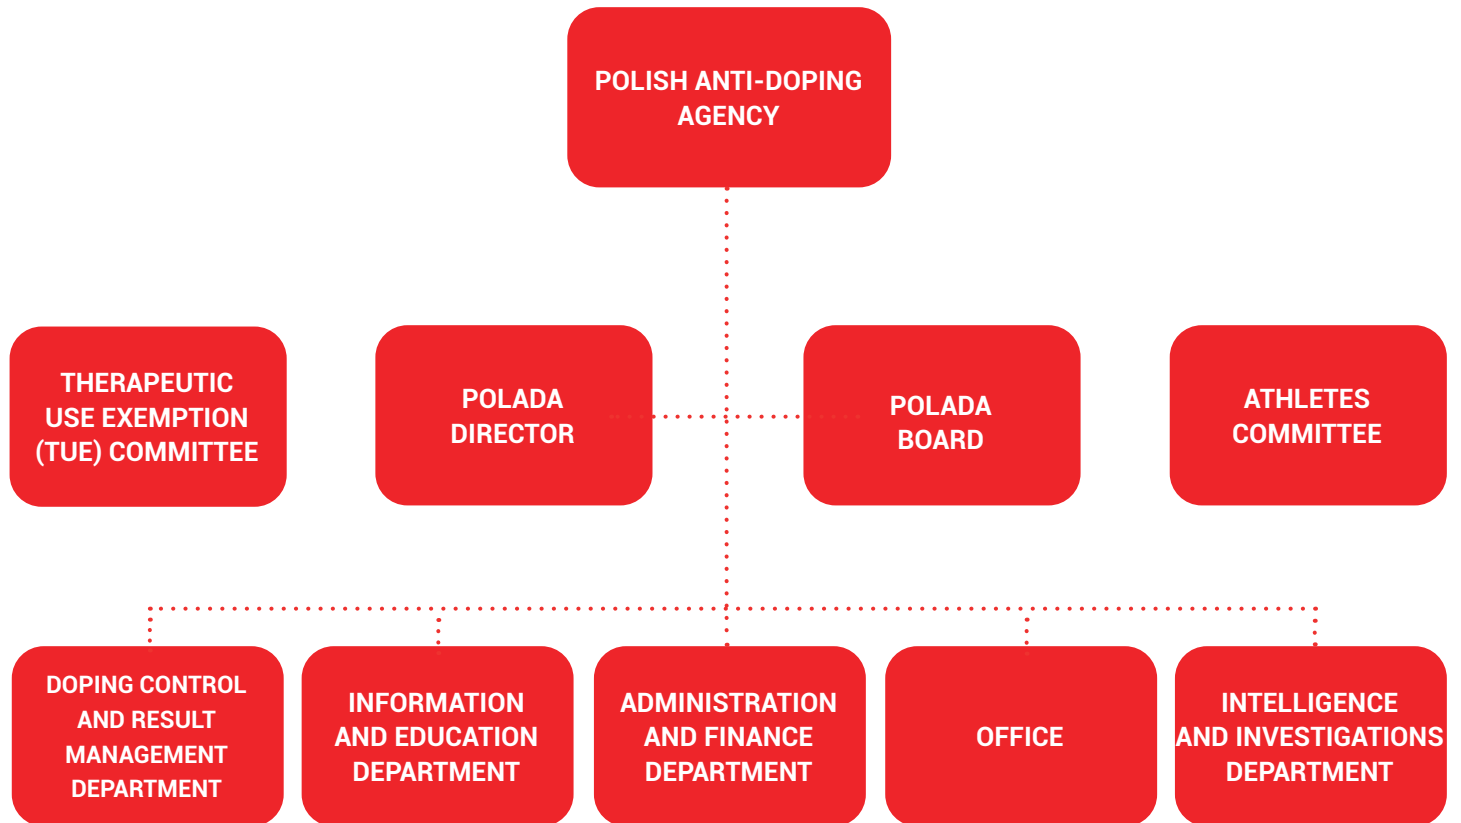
POLISH ANTI-DOPING AGENCY

THERAPEUTIC USE EXEMPTION (TUE) COMMITTEE

POLADA DIRECTOR

POLADA BOARD

ATHLETES COMMITTEE

DOPING CONTROL AND RESULT MANAGEMENT DEPARTMENT

INFORMATION AND EDUCATION DEPARTMENT

ADMINISTRATION AND FINANCE DEPARTMENT

OFFICE

INTELLIGENCE AND INVESTIGATIONS DEPARTMENT